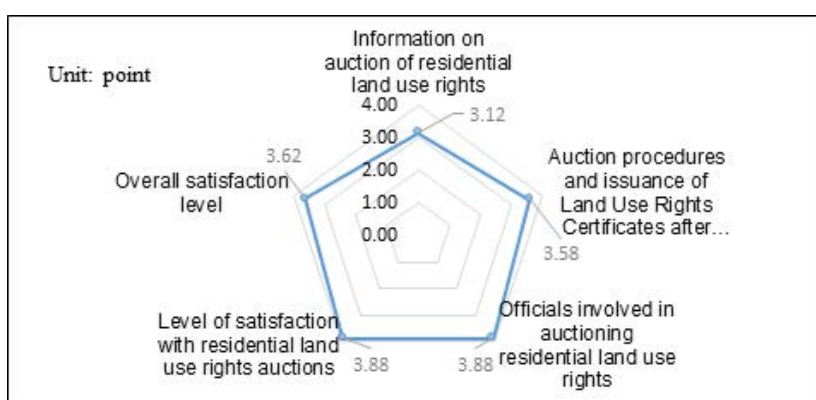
Unit: point

Information on auction of residential land use rights

4.00
3.00
2.00
1.00
0.00

3.12

Auction procedures and issuance of Land Use Rights Certificates after...

3.58

Officials involved in auctioning residential land use rights

3.88

Level of satisfaction with residential land use rights auctions

3.88

Overall satisfaction level

3.62